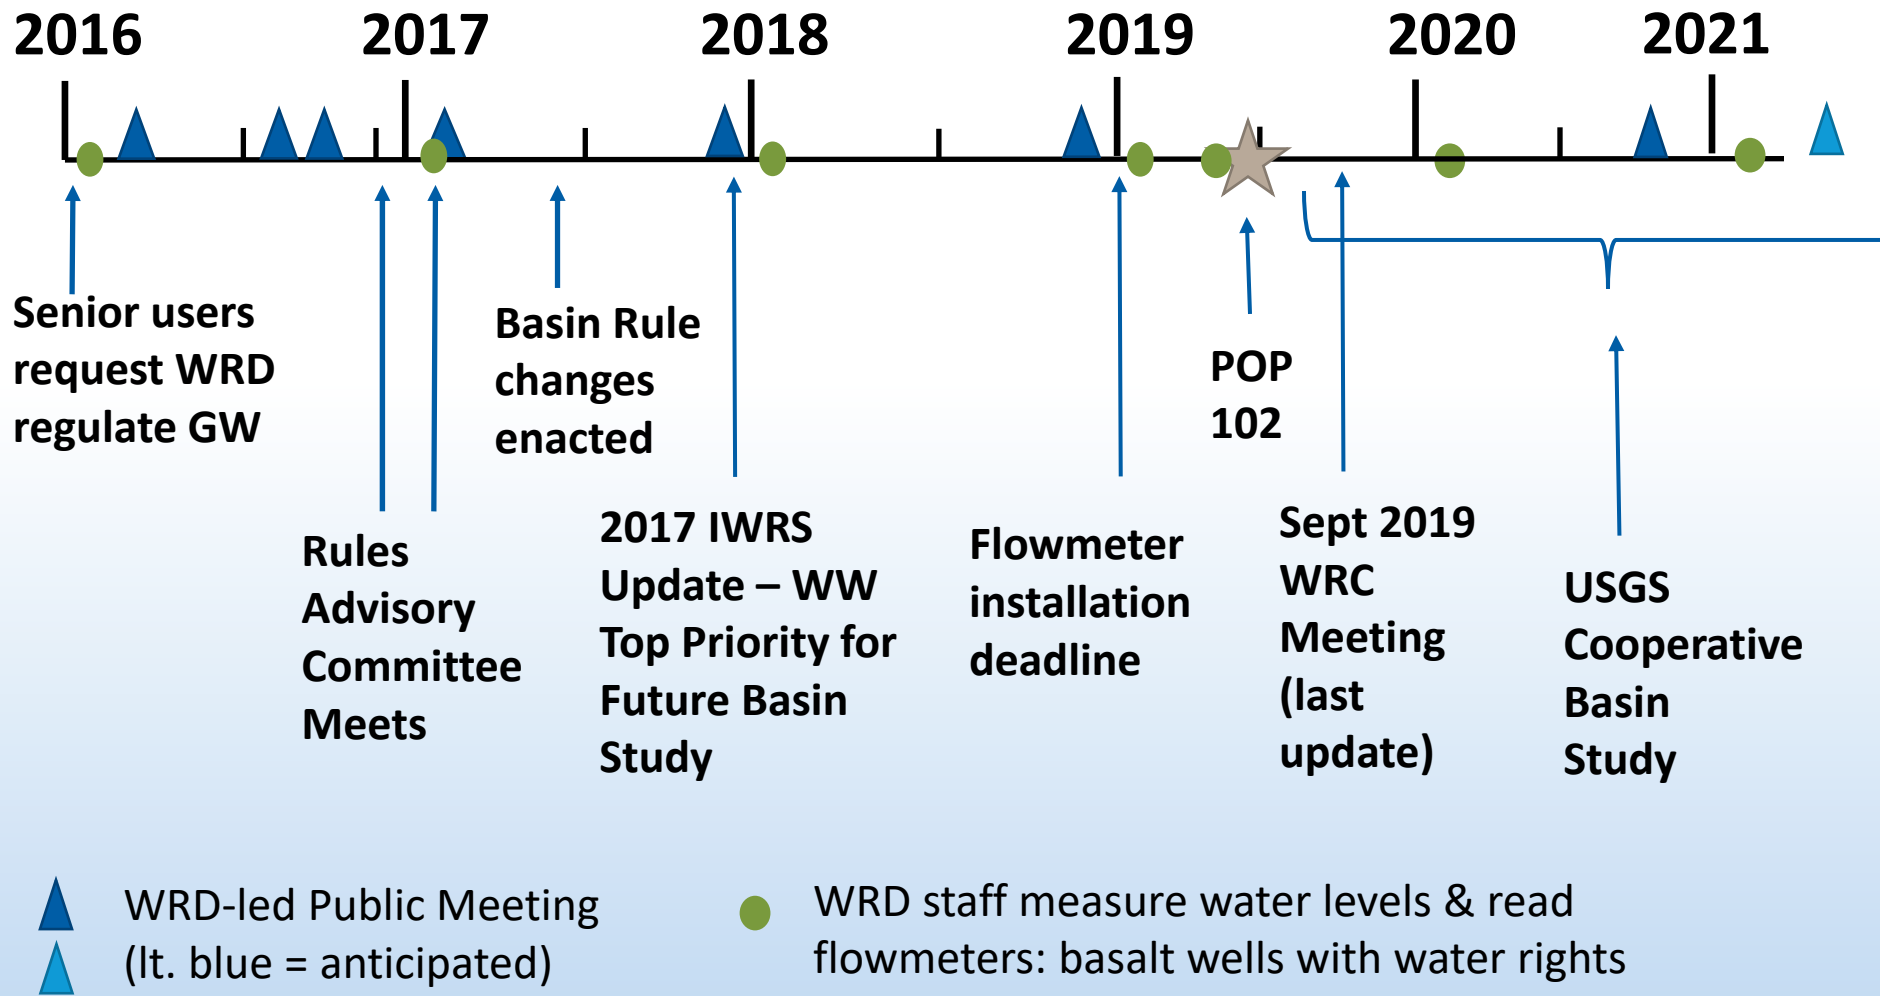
2016 2017 2018 2019 2020 2021

Senior users request WRD regulate GW

Rules Advisory Committee Meets

Basin Rule changes enacted

2017 IWRS Update – WW Top Priority for Future Basin Study

Flowmeter installation deadline

POP 102

Sept 2019 WRC Meeting (last update)

USGS Cooperative Basin Study

WRD-led Public Meeting (lt. blue = anticipated)

WRD staff measure water levels & read flowmeters: basalt wells with water rights